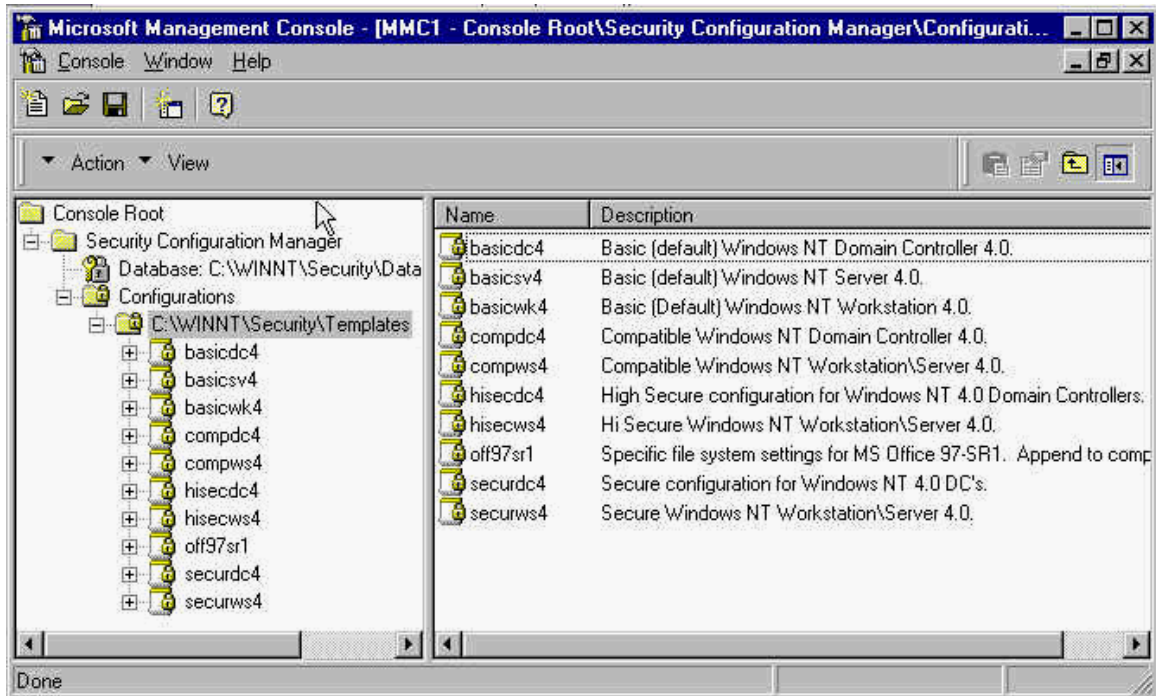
Microsoft Management Console - [MMC1 - Console Root\Security Configuration Manager\Configurati...

Console Window Help

Action View

Console Root
Security Configuration Manager
Database: C:\WINNT\Security\Data
Configurations
C:\WINNT\Security\Templates
basicdc4
basicsv4
basicwk4
compdc4
compws4
hisecdc4
hisecws4
off97sr1
securdc4
securws4

| Name | Description |
|---|---|
| basicdc4 | Basic (default) Windows NT Domain Controller 4.0. |
| basicsv4 | Basic (default) Windows NT Server 4.0. |
| basicwk4 | Basic (Default) Windows NT Workstation 4.0. |
| compdc4 | Compatible Windows NT Domain Controller 4.0. |
| compws4 | Compatible Windows NT Workstation\Server 4.0. |
| hisecdc4 | High Secure configuration for Windows NT 4.0 Domain Controllers. |
| hisecws4 | Hi Secure Windows NT Workstation\Server 4.0. |
| off97sr1 | Specific file system settings for MS Office 97-SR1. Append to comp |
| securdc4 | Secure configuration for Windows NT 4.0 DC's. |
| securws4 | Secure Windows NT Workstation\Server 4.0. |

Done